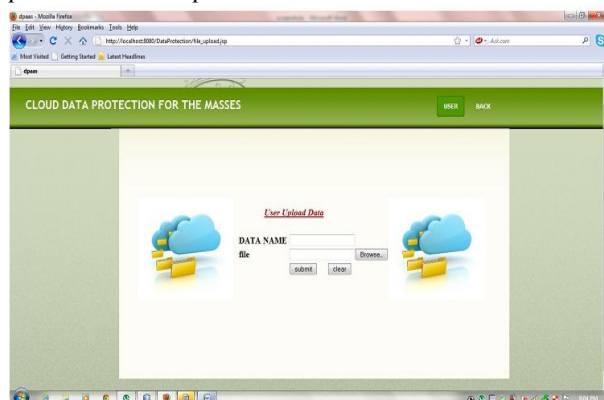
dpaas - Mozilla Firefox
File Edit View History Bookmarks Tools Help
http://localhost:8080/DataProtection/file_upload.jsp
Ask.com
Most Visited Getting Started Latest Headlines
dpaas

CLOUD DATA PROTECTION FOR THE MASSES

USER BACK

User Upload Data

DATA NAME
file
Browse..
submit clear